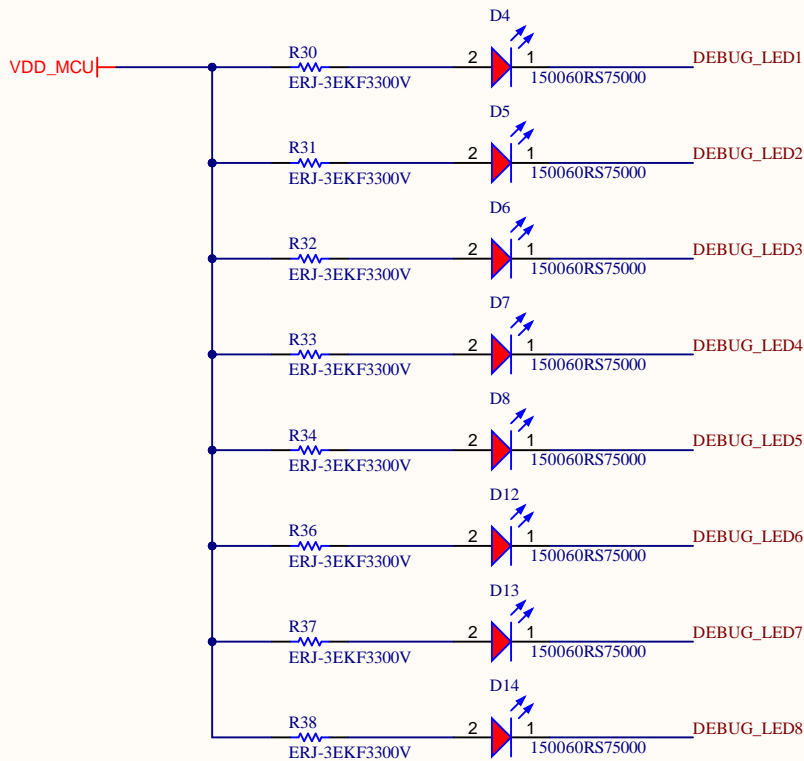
VDD_MCU

D4
R30
ERJ-3EKF3300V
2
1
150060RS75000
DEBUG_LED1

D5
R31
ERJ-3EKF3300V
2
1
150060RS75000
DEBUG_LED2

D6
R32
ERJ-3EKF3300V
2
1
150060RS75000
DEBUG_LED3

D7
R33
ERJ-3EKF3300V
2
1
150060RS75000
DEBUG_LED4

D8
R34
ERJ-3EKF3300V
2
1
150060RS75000
DEBUG_LED5

D12
R36
ERJ-3EKF3300V
2
1
150060RS75000
DEBUG_LED6

D13
R37
ERJ-3EKF3300V
2
1
150060RS75000
DEBUG_LED7

D14
R38
ERJ-3EKF3300V
2
1
150060RS75000
DEBUG_LED8